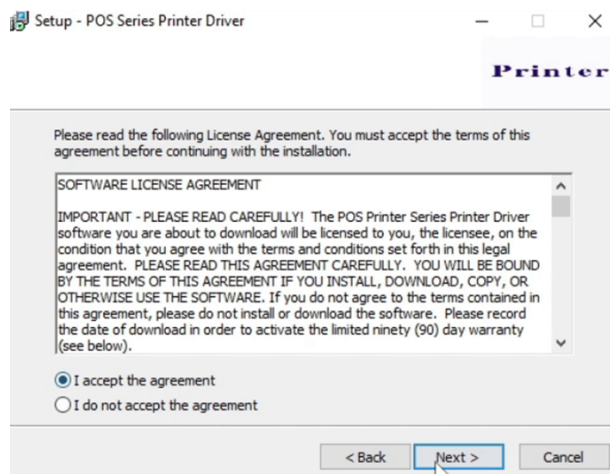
Setup - POS Series Printer Driver

Printer

Please read the following License Agreement. You must accept the terms of this agreement before continuing with the installation.

SOFTWARE LICENSE AGREEMENT

IMPORTANT - PLEASE READ CAREFULLY! The POS Printer Series Printer Driver software you are about to download will be licensed to you, the licensee, on the condition that you agree with the terms and conditions set forth in this legal agreement. PLEASE READ THIS AGREEMENT CAREFULLY. YOU WILL BE BOUND BY THE TERMS OF THIS AGREEMENT IF YOU INSTALL, DOWNLOAD, COPY, OR OTHERWISE USE THE SOFTWARE. If you do not agree to the terms contained in this agreement, please do not install or download the software. Please record the date of download in order to activate the limited ninety (90) day warranty (see below).

I accept the agreement

I do not accept the agreement

< Back

Next >

Cancel